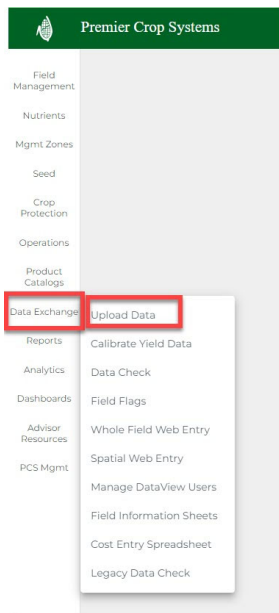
Premier Crop Systems

Field Management

Nutrients

Mgmt Zones

Seed

Crop Protection

Operations

Product Catalogs

Data Exchange

Reports

Analytics

Dashboards

Advisor Resources

PCS Mgmt

Upload Data

Calibrate Yield Data

Data Check

Field Flags

Whole Field Web Entry

Spatial Web Entry

Manage DataView Users

Field Information Sheets

Cost Entry Spreadsheet

Legacy Data Check